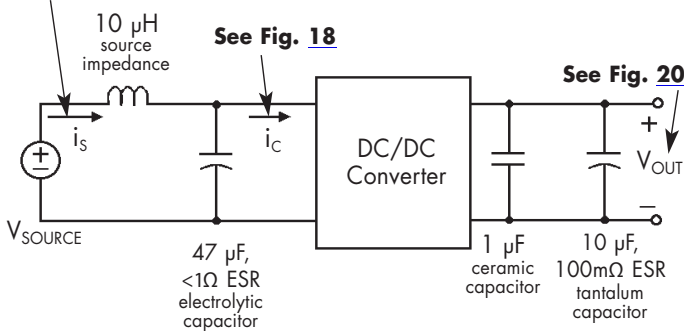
10 μH
source
impedance

See Fig. 18

See Fig. 20

$i_S$

$i_C$

DC/DC
Converter

+

$V_{OUT}$

–

$V_{SOURCE}$

47 μF,
<1Ω ESR
electrolytic
capacitor

1 μF
ceramic
capacitor

10 μF,
100mΩ ESR
tantalum
capacitor